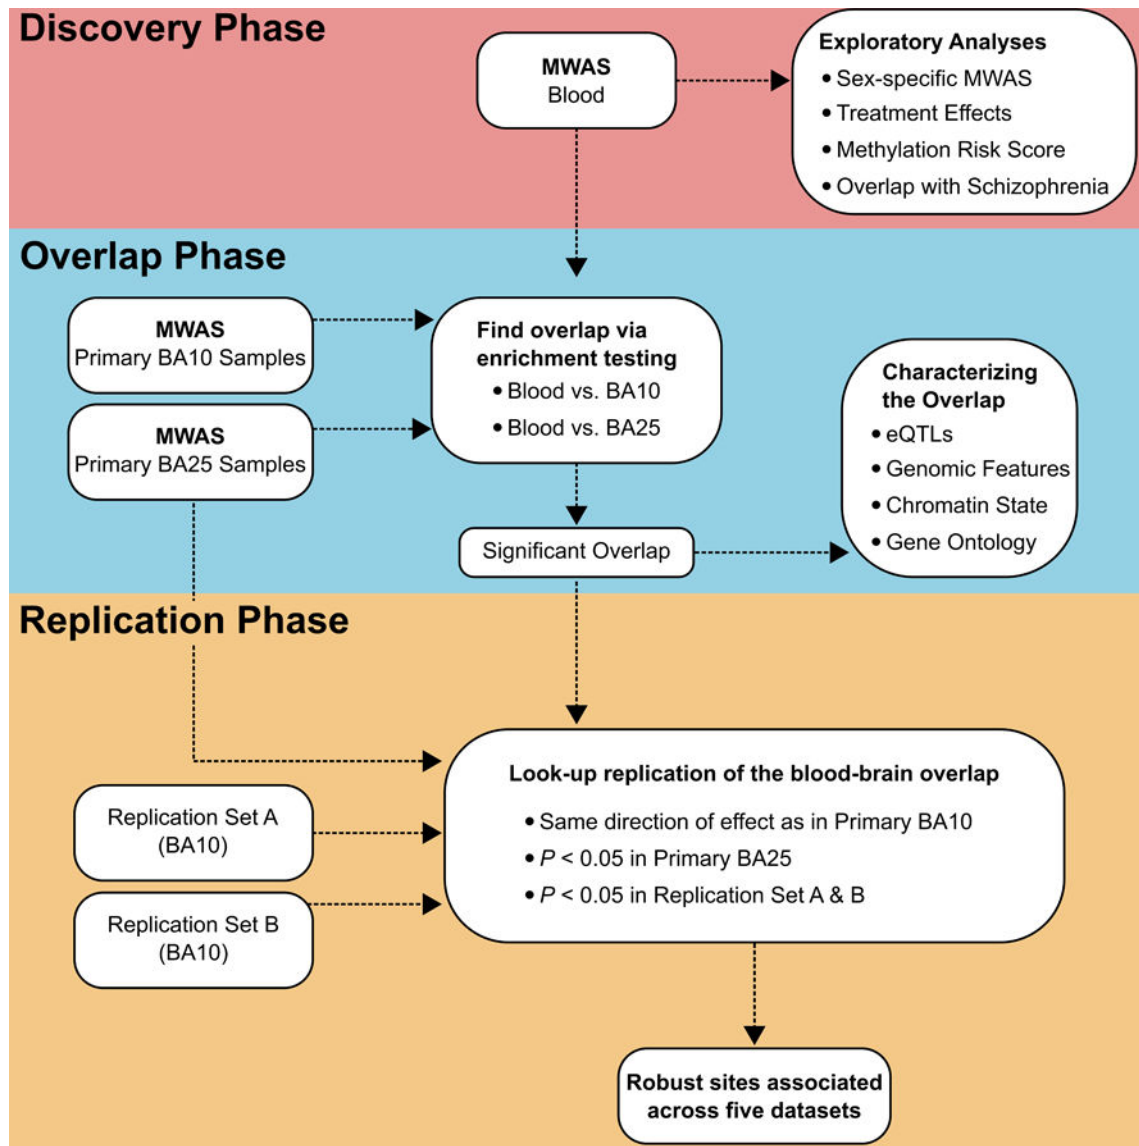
Discovery Phase

MWAS
Blood

Exploratory Analyses
• Sex-specific MWAS
• Treatment Effects
• Methylation Risk Score
• Overlap with Schizophrenia

Overlap Phase

MWAS
Primary BA10 Samples

MWAS
Primary BA25 Samples

Find overlap via enrichment testing
• Blood vs. BA10
• Blood vs. BA25

Characterizing the Overlap
• eQTLs
• Genomic Features
• Chromatin State
• Gene Ontology

Significant Overlap

Replication Phase

Look-up replication of the blood-brain overlap
• Same direction of effect as in Primary BA10
• $P$ < 0.05 in Primary BA25
• $P$ < 0.05 in Replication Set A & B

Replication Set A
(BA10)

Replication Set B
(BA10)

Robust sites associated across five datasets